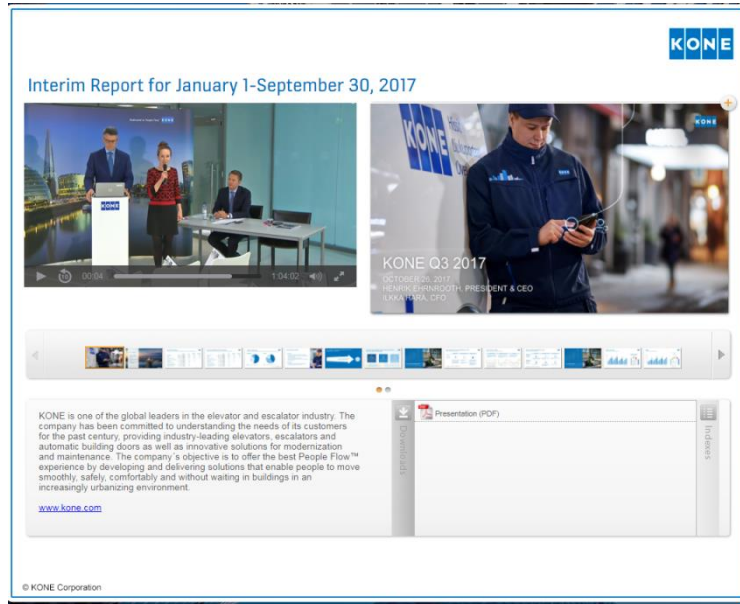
KONE

Interim Report for January 1-September 30, 2017

KONE

00:04

1:04:02

KONE

KONE Q3 2017

OCTOBER 20, 2017
HENRIK EHRNROOTH, PRESIDENT & CEO
ILKKA HARA, CFO

KONE is one of the global leaders in the elevator and escalator industry. The company has been committed to understanding the needs of its customers for the past century, providing industry-leading elevators, escalators and automatic building doors as well as innovative solutions for modernization and maintenance. The company´s objective is to offer the best People Flow™ experience by developing and delivering solutions that enable people to move smoothly, safely, comfortably and without waiting in buildings in an increasingly urbanizing environment.

www.kone.com

Downloads

Presentation (PDF)

Indexes

© KONE Corporation